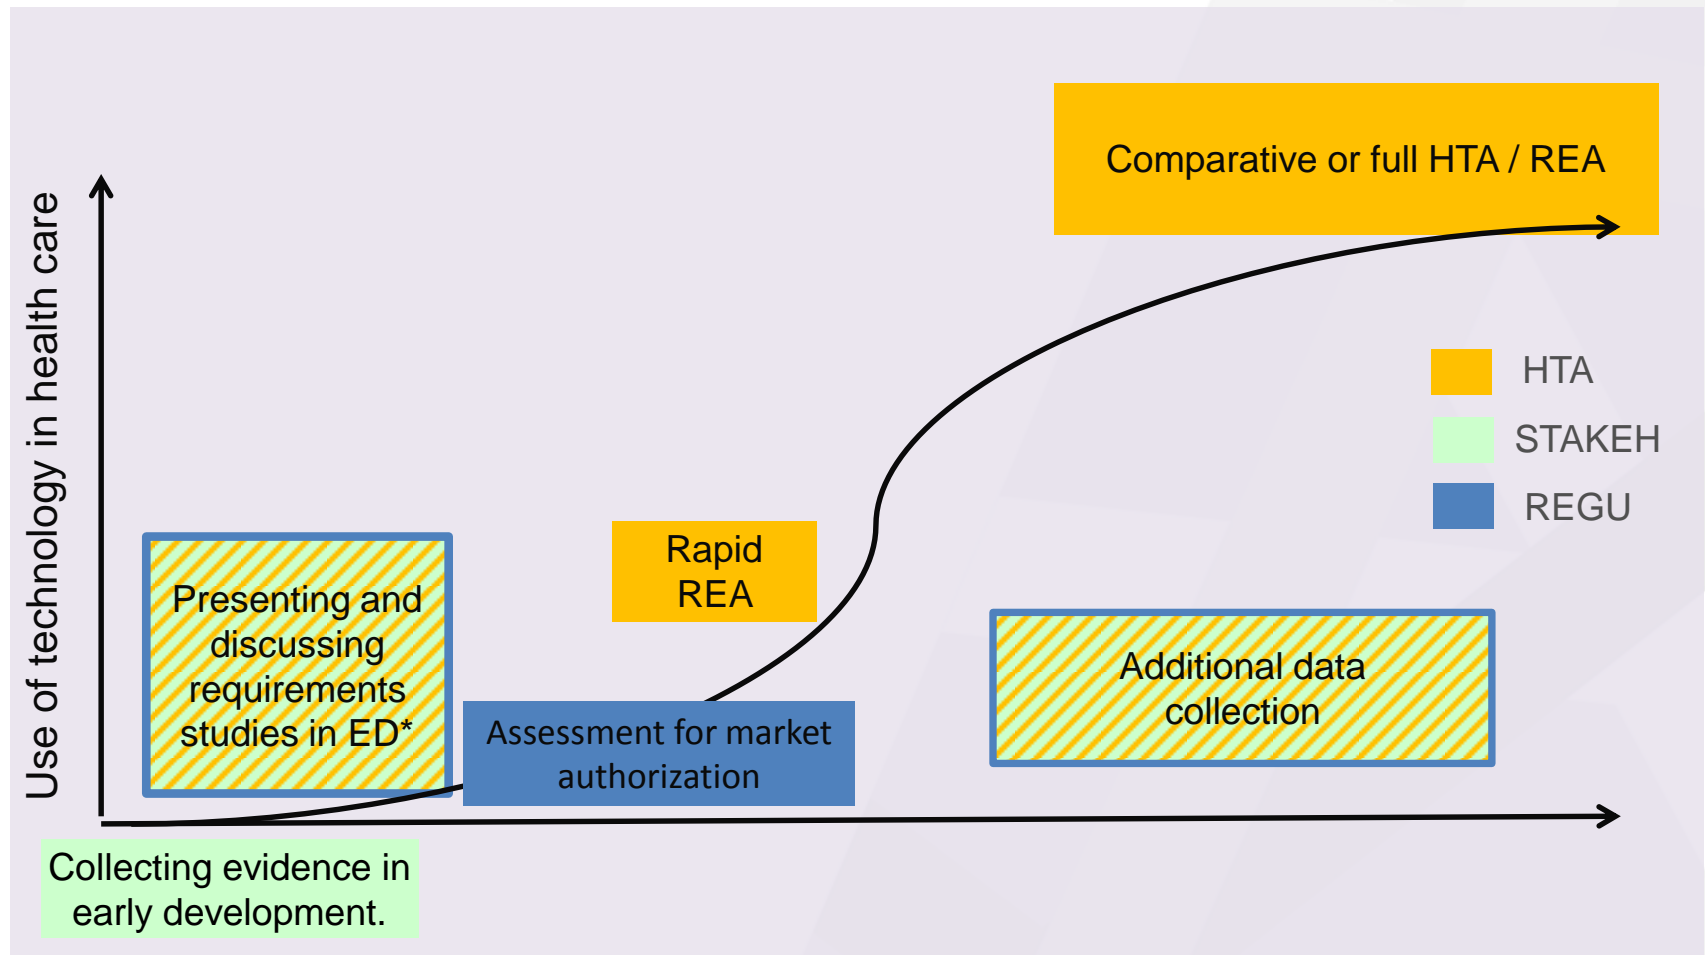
Comparative or full HTA / REA

Use of technology in health care

HTA
STAKEH
REGU

Rapid REA

Presenting and discussing requirements studies in ED*

Assessment for market authorization

Additional data collection

Collecting evidence in early development.